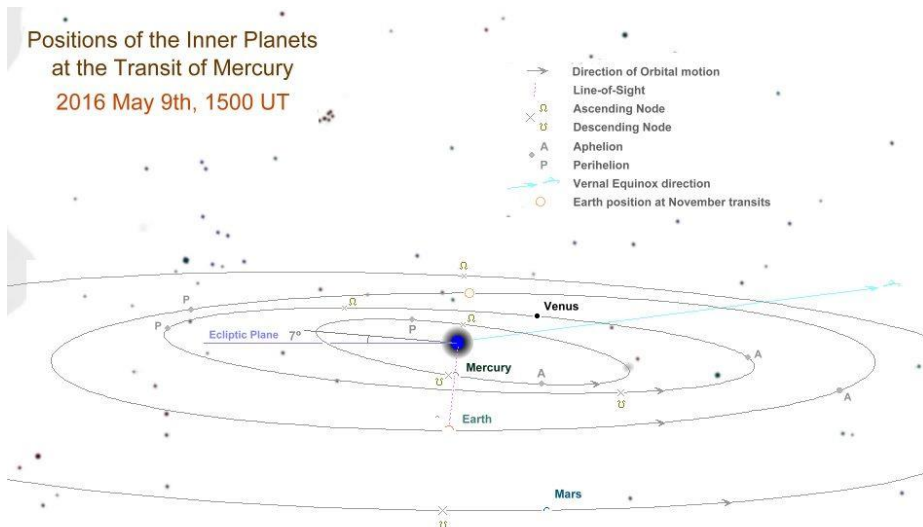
Positions of the Inner Planets at the Transit of Mercury

2016 May 9th, 1500 UT

Direction of Orbital motion
Line-of-Sight
☊ Ascending Node
☋ Descending Node
A Aphelion
P Perihelion
Vernal Equinox direction
Earth position at November transits

☊
P
☊
P
Venus
☊
P
Ecliptic Plane
7°
A
Mercury
☋
A
☋
A
Earth
Mars
☋